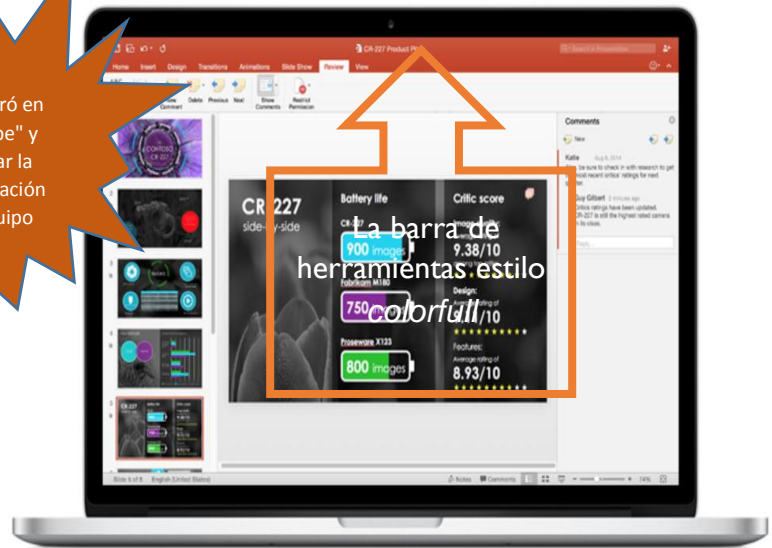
ró en
pe" y
ar la
ación
uipo

CR-227 Product Pit

Search in Presentation

Home Insert Design Transitions Animations Slide Show Review View

New Comment Delete Previous Next Show Comments Restrict Permission

CR 227
side-by-side

Battery life
900 images
Fabrikam M180
750
Proseware X133
800 images

Critic score
9.38/10
Design:
Average rating of
/10
Features:
Average rating of
8.93/10

La barra de herramientas estilo *colorfull*

Comments
New
Katie Aug 8, 2014
Hey, be sure to check in with research to get the most recent critics' ratings for next quarter.
Guy Gilbert 2 minutes ago
Online ratings have been updated. CR-227 is still the highest rated camera in its class.
Reply...

Slide 5 of 8 English (United States)
Notes Comments 74%